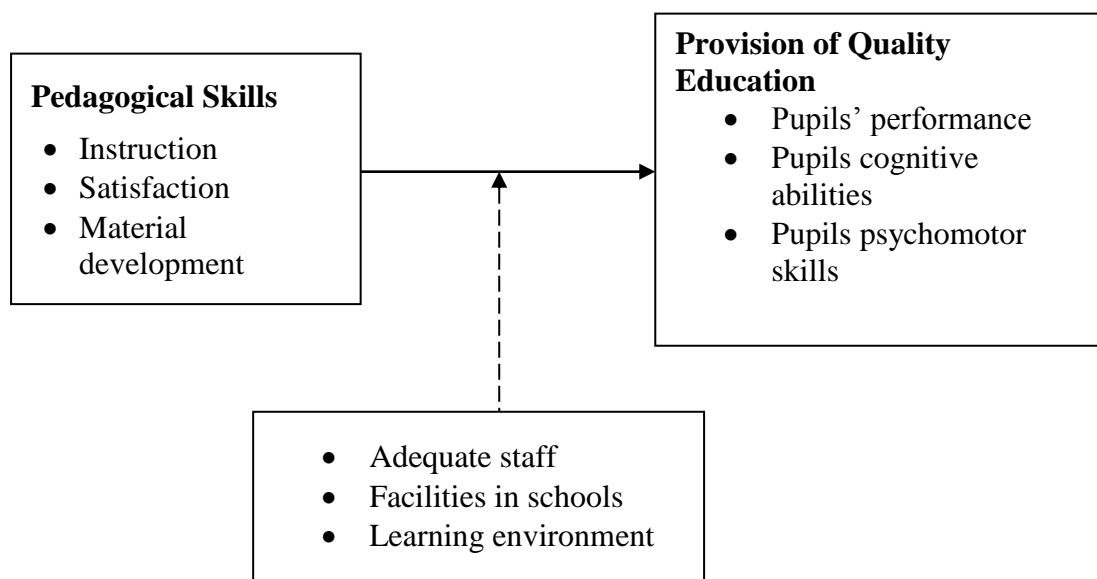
**Pedagogical Skills**
- Instruction
- Satisfaction
- Material development

**Provision of Quality Education**
- Pupils' performance
- Pupils cognitive abilities
- Pupils psychomotor skills

- Adequate staff
- Facilities in schools
- Learning environment